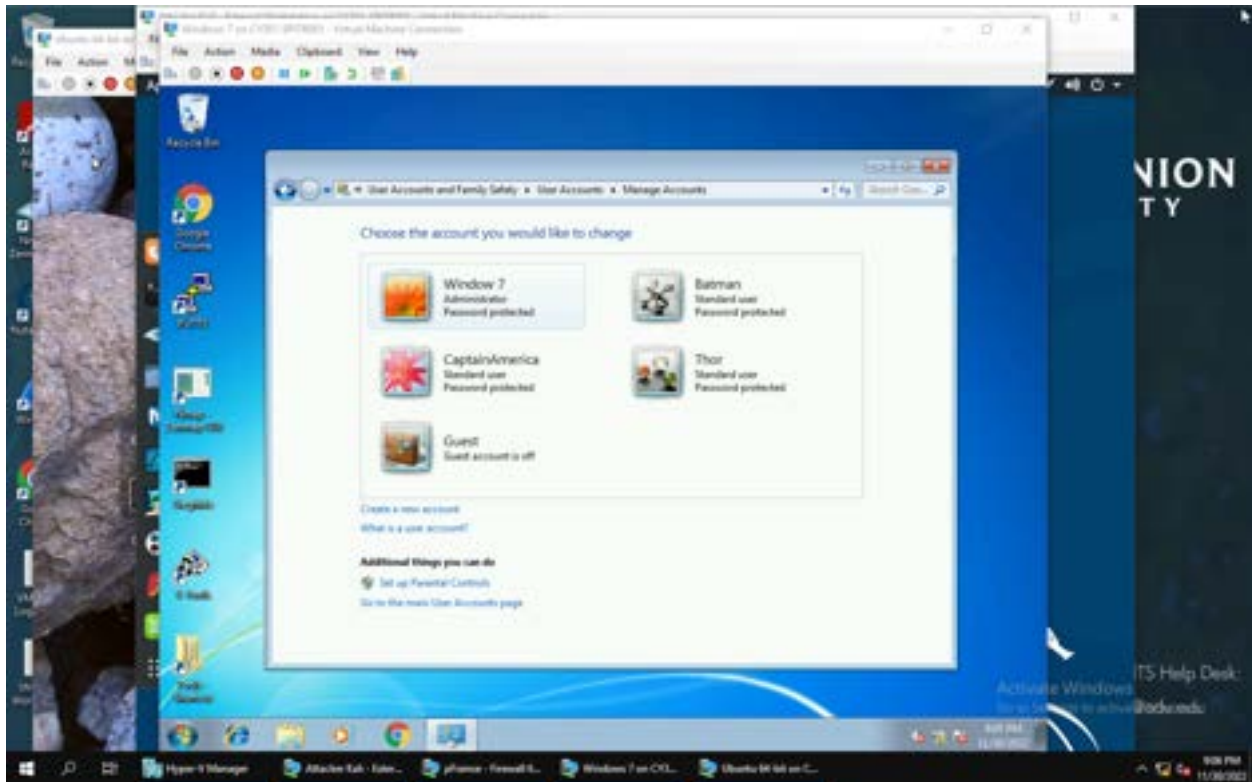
Windows 7 on CYS1 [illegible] - Virtual Machine Connection

File Action Media Clipboard View Help

Recycle Bin

Google Chrome

User Accounts and Family Safety ▸ User Accounts ▸ Manage Accounts

Search Con...

Choose the account you would like to change

Window 7
Administrator
Password protected

Batman
Standard user
Password protected

CaptainAmerica
Standard user
Password protected

Thor
Standard user
Password protected

Guest
Guest account is off

Create a new account

What is a user account?

Additional things you can do

Set up Parental Controls

Go to the main User Accounts page

NION
TY

ITS Help Desk:

Activate Windows

@edu.edu

Hyper-V Manager

Attacker Kali - Exte...

pfSense - Firewall fi...

Windows 7 on CYS...

Ubuntu 64 bit on C...

9:06 PM
11/30/2022